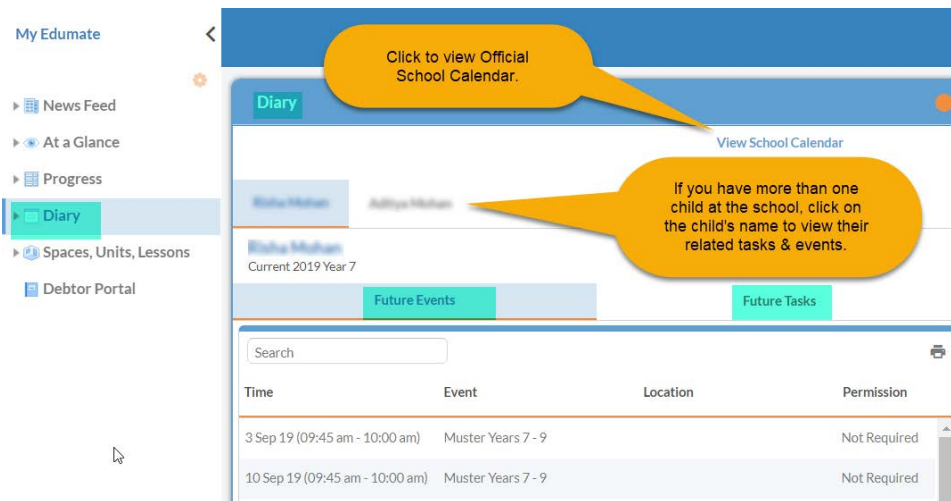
My Edumate

News Feed

At a Glance

Progress

Diary

Spaces, Units, Lessons

Debtor Portal

Click to view Official School Calendar.

Diary

View School Calendar

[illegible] Aditya Mohan

If you have more than one child at the school, click on the child's name to view their related tasks & events.

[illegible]
Current 2019 Year 7

Future Events

Future Tasks

Search

| Time | Event | Location | Permission |
|---|---|---|---|
| 3 Sep 19 (09:45 am - 10:00 am) | Muster Years 7 - 9 | | Not Required |
| 10 Sep 19 (09:45 am - 10:00 am) | Muster Years 7 - 9 | | Not Required |